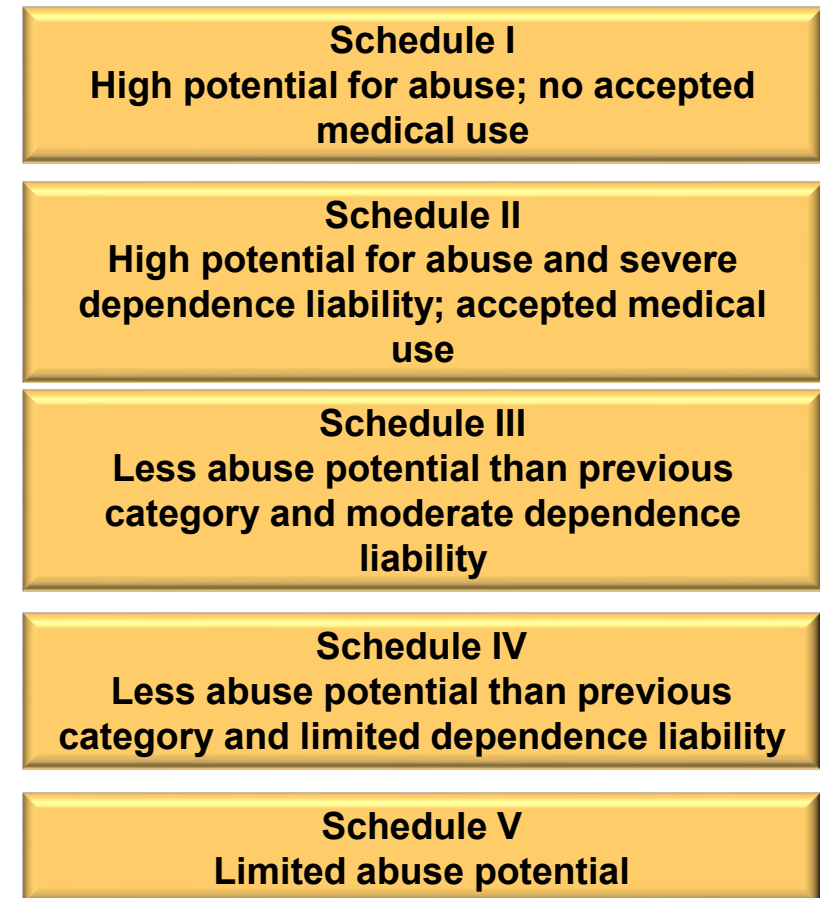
Schedule I
High potential for abuse; no accepted medical use

Schedule II
High potential for abuse and severe dependence liability; accepted medical use

Schedule III
Less abuse potential than previous category and moderate dependence liability

Schedule IV
Less abuse potential than previous category and limited dependence liability

Schedule V
Limited abuse potential